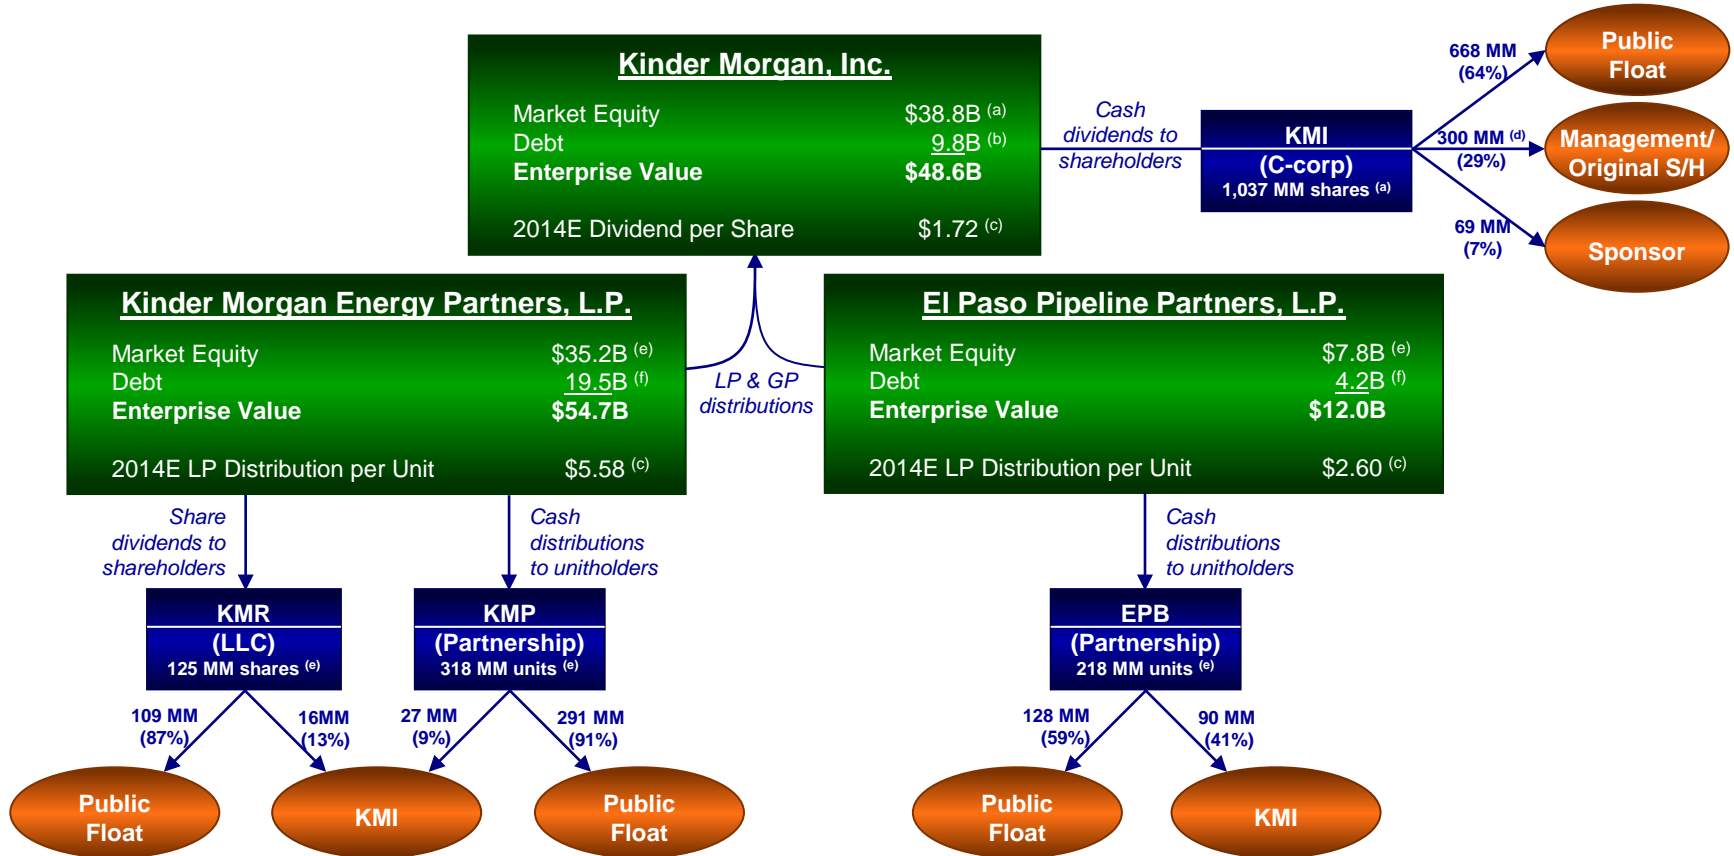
Kinder Morgan, Inc.

Market Equity $38.8B $^{(a)}$
Debt 9.8B $^{(b)}$
Enterprise Value $48.6B

2014E Dividend per Share $1.72 $^{(c)}$

Cash dividends to shareholders

KMI
(C-corp)
1,037 MM shares $^{(a)}$

668 MM (64%)
Public Float

300 MM $^{(d)}$ (29%)
Management/ Original S/H

69 MM (7%)
Sponsor

Kinder Morgan Energy Partners, L.P.

Market Equity $35.2B $^{(e)}$
Debt 19.5B $^{(f)}$
Enterprise Value $54.7B

2014E LP Distribution per Unit $5.58 $^{(c)}$

LP & GP distributions

El Paso Pipeline Partners, L.P.

Market Equity $7.8B $^{(e)}$
Debt 4.2B $^{(f)}$
Enterprise Value $12.0B

2014E LP Distribution per Unit $2.60 $^{(c)}$

Share dividends to shareholders

Cash distributions to unitholders

Cash distributions to unitholders

KMR
(LLC)
125 MM shares $^{(e)}$

KMP
(Partnership)
318 MM units $^{(e)}$

EPB
(Partnership)
218 MM units $^{(e)}$

109 MM (87%)
16MM (13%)
27 MM (9%)
291 MM (91%)
128 MM (59%)
90 MM (41%)

Public Float
KMI
Public Float
Public Float
KMI